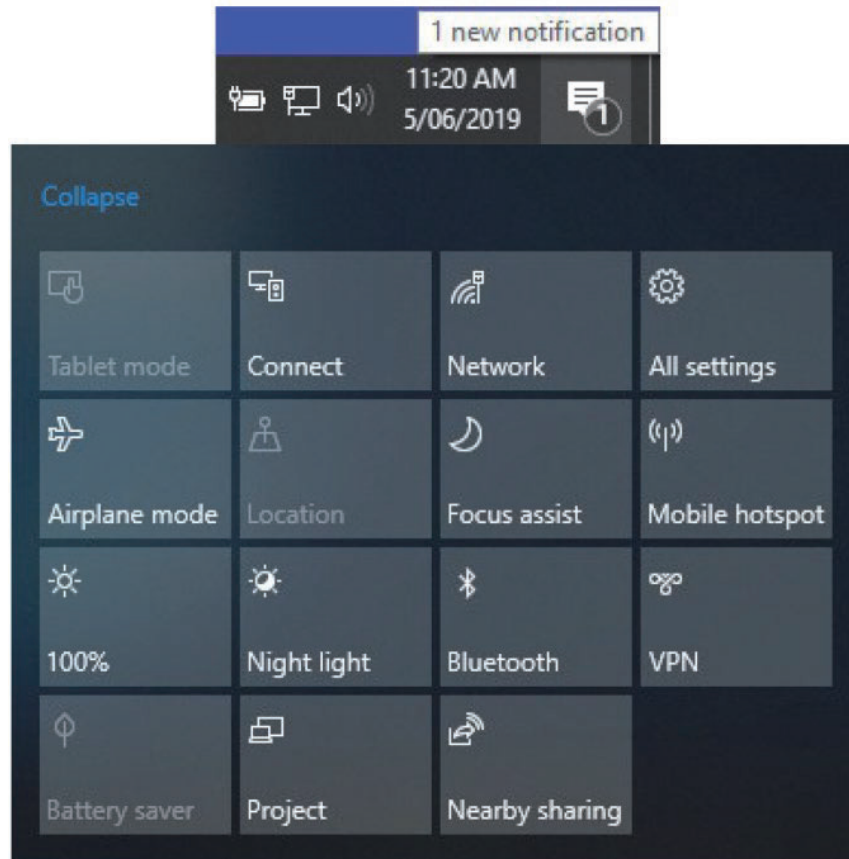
1 new notification

11:20 AM
5/06/2019

1

Collapse

| | | | |
|---|---|---|---|
| Tablet mode | Connect | Network | All settings |
| Airplane mode | Location | Focus assist | Mobile hotspot |
| 100% | Night light | Bluetooth | VPN |
| Battery saver | Project | Nearby sharing | |